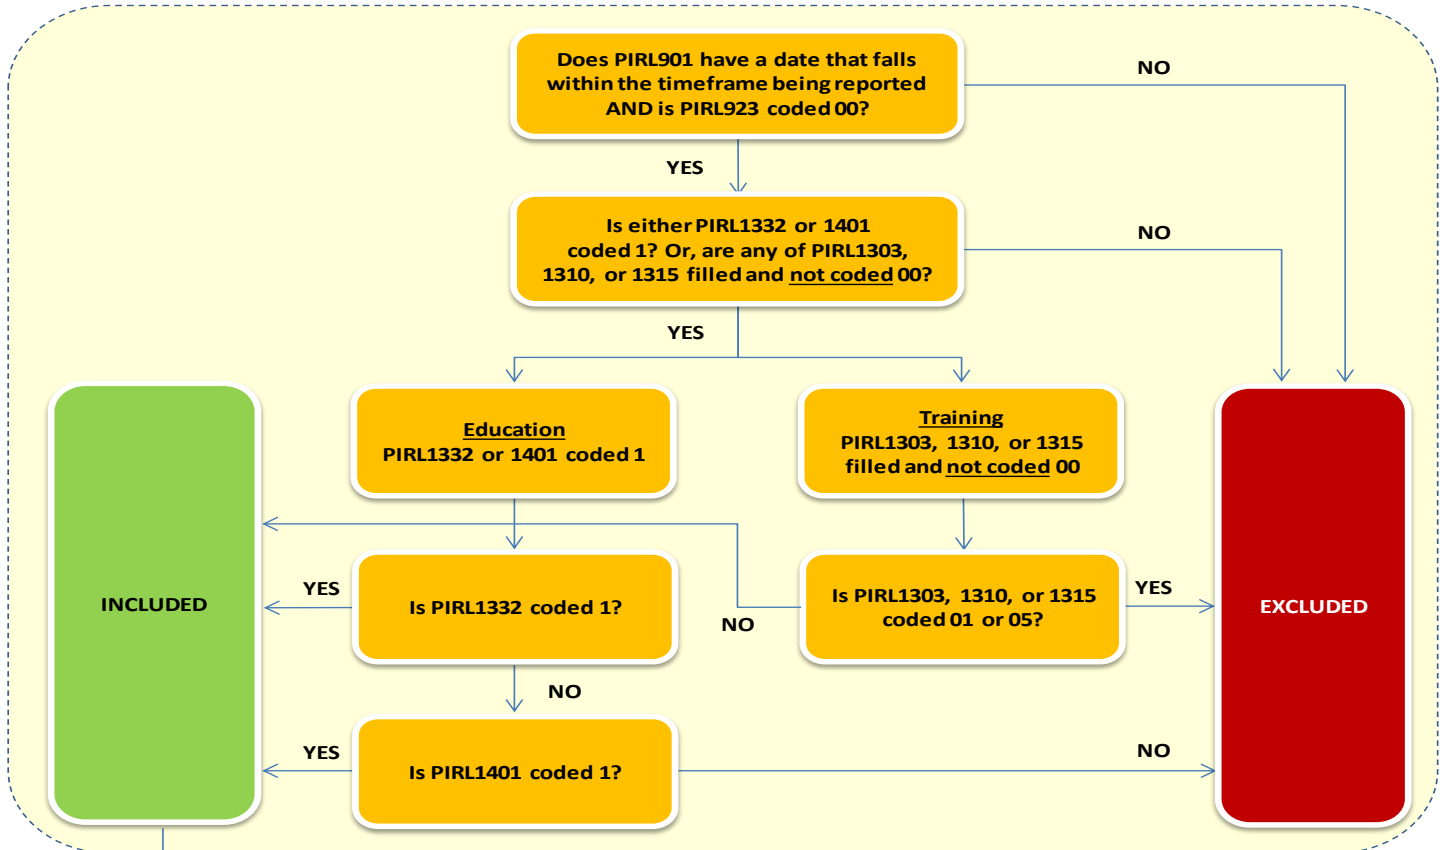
Does PIRL901 have a date that falls within the timeframe being reported AND is PIRL923 coded 00?

NO

YES

Is either PIRL1332 or 1401 coded 1? Or, are any of PIRL1303, 1310, or 1315 filled and not coded 00?

NO

YES

INCLUDED

Education
PIRL1332 or 1401 coded 1

Training
PIRL1303, 1310, or 1315 filled and not coded 00

EXCLUDED

YES

Is PIRL1332 coded 1?

NO

Is PIRL1303, 1310, or 1315 coded 01 or 05?

YES

NO

YES

Is PIRL1401 coded 1?

NO